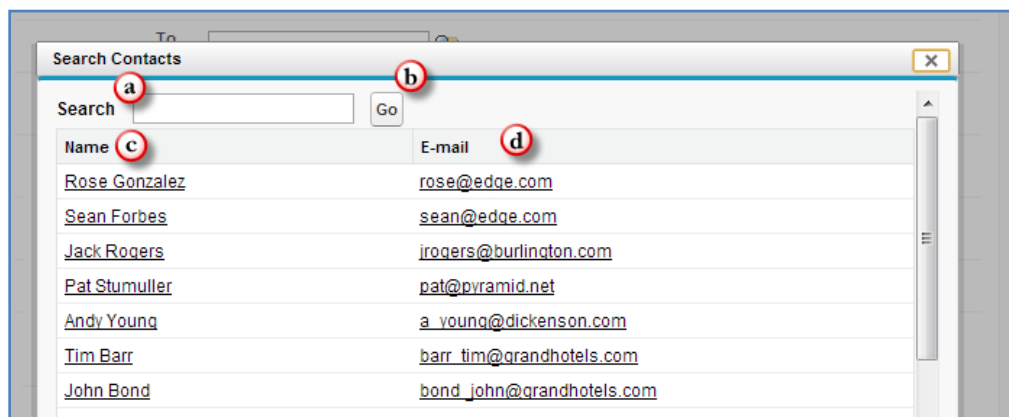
To

Search Contacts

a

b

Search

Go

| Name c | E-mail d |
|---|---|
| Rose Gonzalez | rose@edge.com |
| Sean Forbes | sean@edge.com |
| Jack Rogers | jrogers@burlington.com |
| Pat Stumuller | pat@pyramid.net |
| Andy Young | a_young@dickenson.com |
| Tim Barr | barr_tim@grandhotels.com |
| John Bond | bond_john@grandhotels.com |